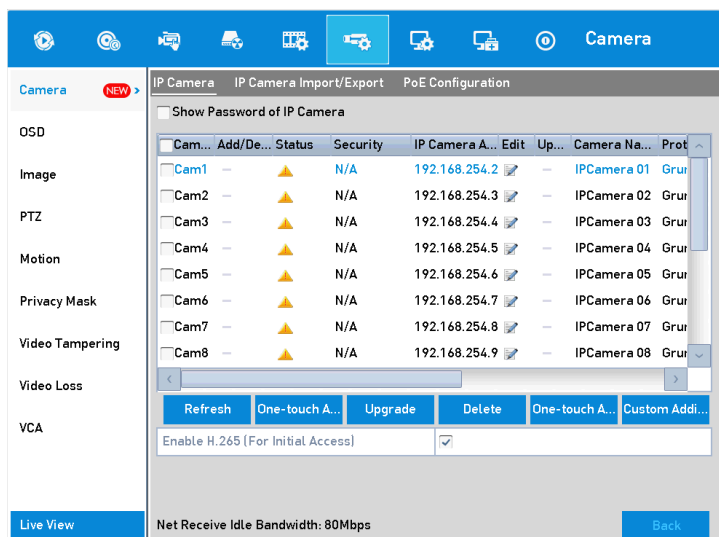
Camera

Camera NEW
OSD
Image
PTZ
Motion
Privacy Mask
Video Tampering
Video Loss
VCA
Live View

IP Camera | IP Camera Import/Export | PoE Configuration

Show Password of IP Camera

| Cam... | Add/De... | Status | Security | IP Camera A... | Edit | Up... | Camera Na... | Prot |
|---|---|---|---|---|---|---|---|---|
| Cam1 | — | | N/A | 192.168.254.2 | | — | IPCamera 01 | Grur |
| Cam2 | — | | N/A | 192.168.254.3 | | — | IPCamera 02 | Grur |
| Cam3 | — | | N/A | 192.168.254.4 | | — | IPCamera 03 | Grur |
| Cam4 | — | | N/A | 192.168.254.5 | | — | IPCamera 04 | Grur |
| Cam5 | — | | N/A | 192.168.254.6 | | — | IPCamera 05 | Grur |
| Cam6 | — | | N/A | 192.168.254.7 | | — | IPCamera 06 | Grur |
| Cam7 | — | | N/A | 192.168.254.8 | | — | IPCamera 07 | Grur |
| Cam8 | — | | N/A | 192.168.254.9 | | — | IPCamera 08 | Grur |

Refresh | One-touch A... | Upgrade | Delete | One-touch A... | Custom Addi...

Enable H.265 (For Initial Access) ☑

Net Receive Idle Bandwidth: 80Mbps

Back